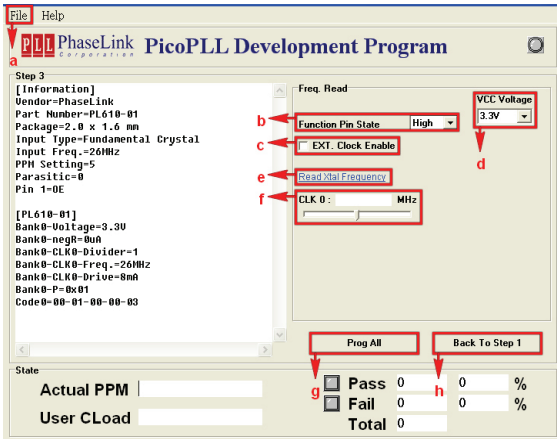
File Help

a

PLL PhaseLink Corporation PicoPLL Development Program

Step 3

[Information]
Vendor=PhaseLink
Part Number=PL610-01
Package=2.0 x 1.6 mm
Input Type=Fundamental Crystal
Input Freq.=26MHz
PPM Setting=5
Parasitic=0
Pin 1=OE

[PL610-01]
Bank0-Voltage=3.3V
Bank0-negR=0uA
Bank0-CLK0-Divider=1
Bank0-CLK0-Freq.=26MHz
Bank0-CLK0-Drive=8mA
Bank0-P=0x01
Code0=00-01-00-00-03

Freq. Read

VCC Voltage
3.3V

d

b
Function Pin State High

c
EXT. Clock Enable

e
Read Xtal Frequency

f
CLK 0 : MHz

Prog All

Back To Step 1

State

Actual PPM

User CLoad

g
Pass 0 0 %
Fail 0 0 %
Total 0

h